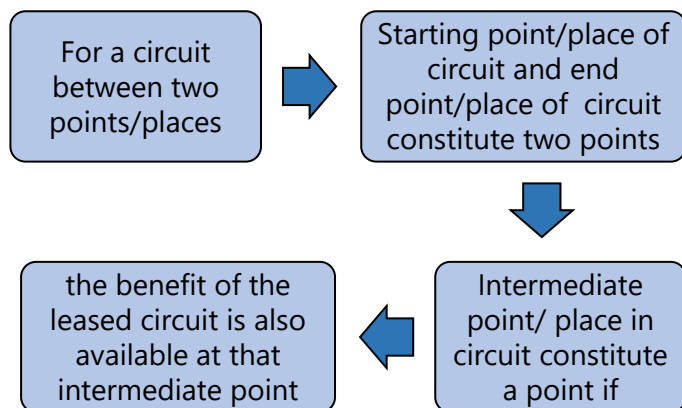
For a circuit between two points/places

Starting point/place of circuit and end point/place of circuit constitute two points

Intermediate point/ place in circuit constitute a point if

the benefit of the leased circuit is also available at that intermediate point